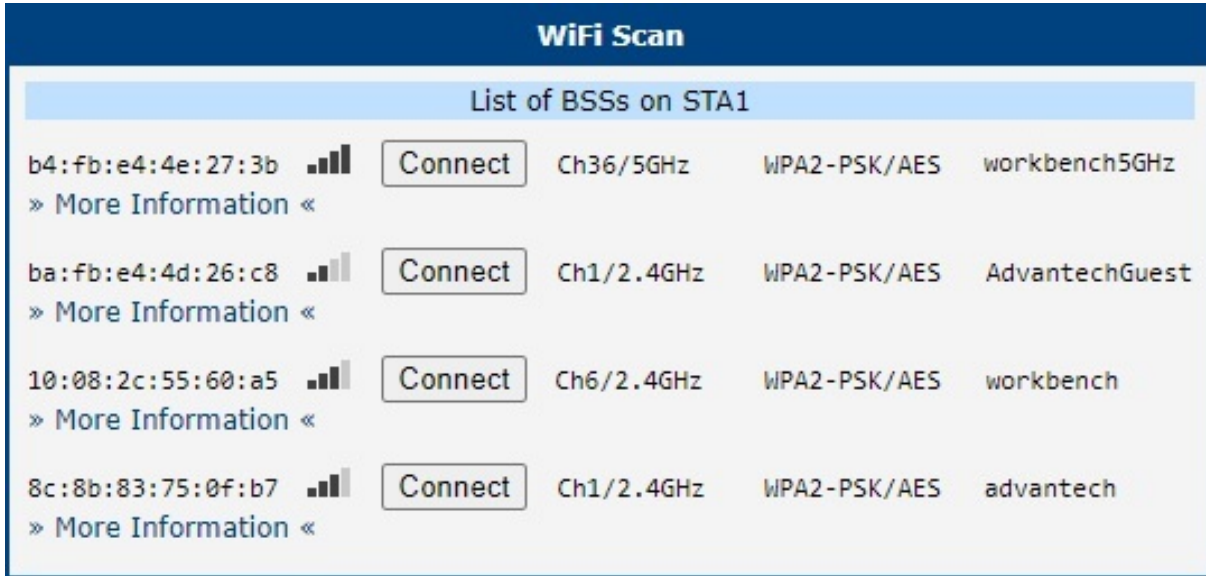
WiFi Scan

List of BSSs on STA1

b4:fb:e4:4e:27:3b Connect Ch36/5GHz WPA2-PSK/AES workbench5GHz
» More Information «

ba:fb:e4:4d:26:c8 Connect Ch1/2.4GHz WPA2-PSK/AES AdvantechGuest
» More Information «

10:08:2c:55:60:a5 Connect Ch6/2.4GHz WPA2-PSK/AES workbench
» More Information «

8c:8b:83:75:0f:b7 Connect Ch1/2.4GHz WPA2-PSK/AES advantech
» More Information «